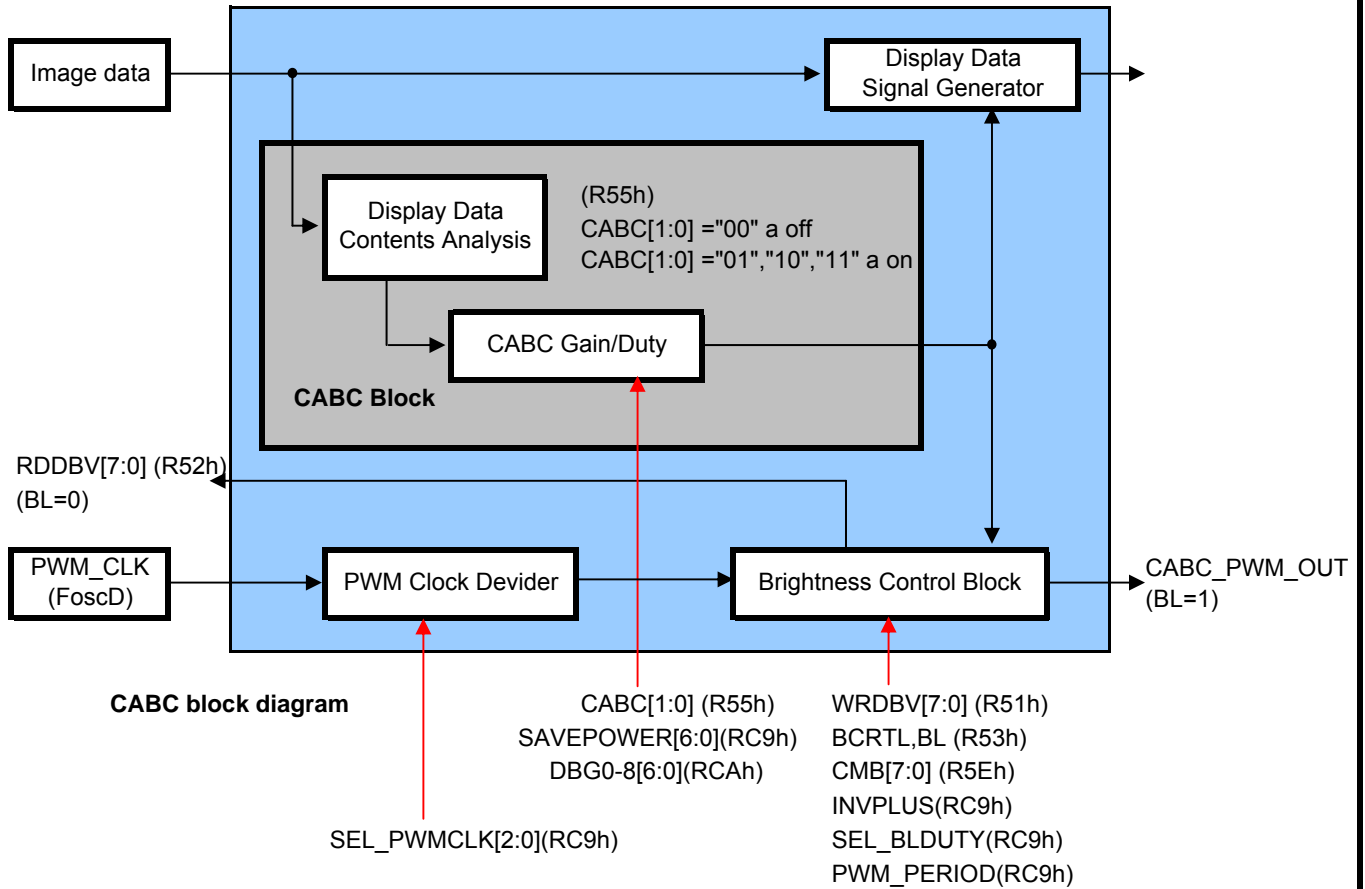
Image data

Display Data Signal Generator

Display Data Contents Analysis

(R55h)
CABC[1:0] ="00" a off
CABC[1:0] ="01","10","11" a on

CABC Gain/Duty

CABC Block

RDDBV[7:0] (R52h)
(BL=0)

PWM_CLK (FoscD)

PWM Clock Devider

Brightness Control Block

CABC_PWM_OUT
(BL=1)

CABC block diagram

CABC[1:0] (R55h)
SAVEPOWER[6:0](RC9h)
DBG0-8[6:0](RCAh)

WRDBV[7:0] (R51h)
BCRTL,BL (R53h)
CMB[7:0] (R5Eh)
INVPLUS(RC9h)
SEL_BLDUTY(RC9h)
PWM_PERIOD(RC9h)

SEL_PWMCLK[2:0](RC9h)